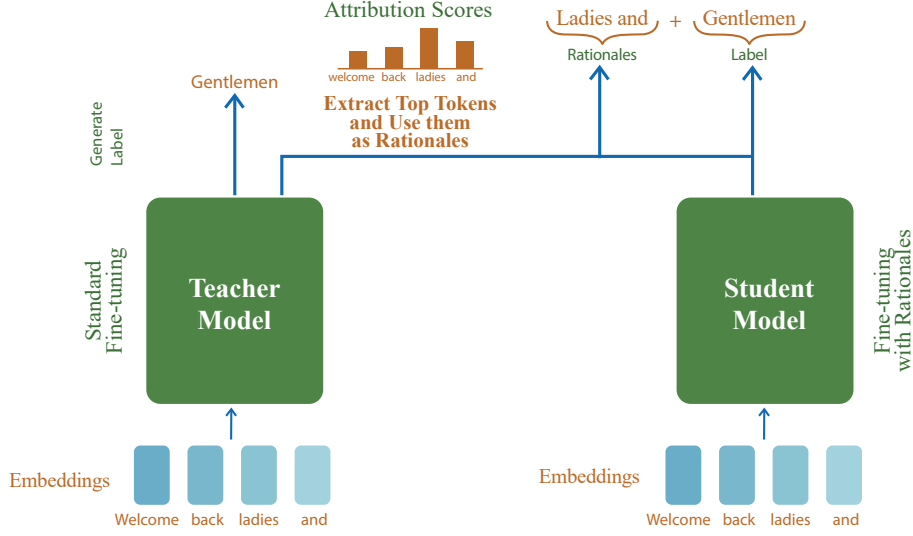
Attribution Scores

welcome back ladies and

Extract Top Tokens and Use them as Rationales

Ladies and + Gentlemen

Rationales

Label

Gentlemen

Generate Label

Standard Fine-tuning

Teacher Model

Student Model

Fine-tuning with Rationales

Embeddings

Welcome back ladies and

Embeddings

Welcome back ladies and